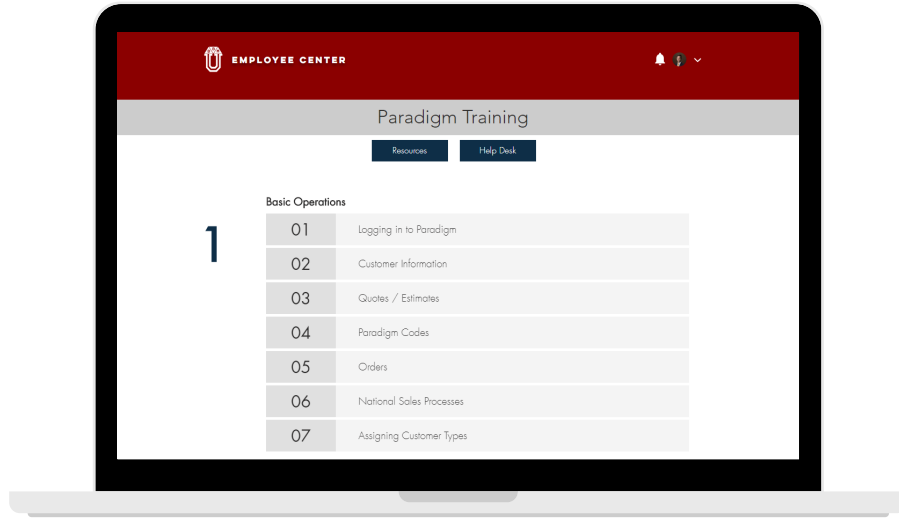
EMPLOYEE CENTER

Paradigm Training

Resources

Help Desk

Basic Operations

1

| | |
|---|---|
| 01 | Logging in to Paradigm |
| 02 | Customer Information |
| 03 | Quotes / Estimates |
| 04 | Paradigm Codes |
| 05 | Orders |
| 06 | National Sales Processes |
| 07 | Assigning Customer Types |